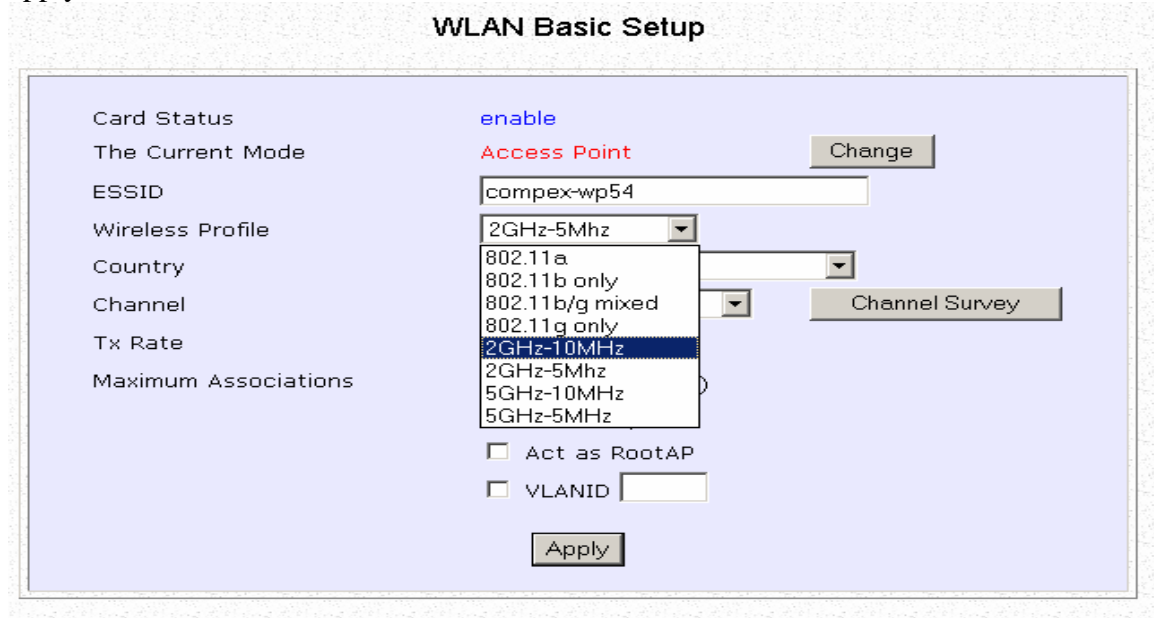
WLAN Basic Setup

Card Status enable

The Current Mode Access Point Change

ESSID compex-wp54

Wireless Profile 2GHz-5Mhz

Country

Channel Channel Survey

Tx Rate

Maximum Associations

802.11a
802.11b only
802.11b/g mixed
802.11g only
2GHz-10MHz
2GHz-5Mhz
5GHz-10MHz
5GHz-5MHz

Act as RootAP

VLANID

Apply